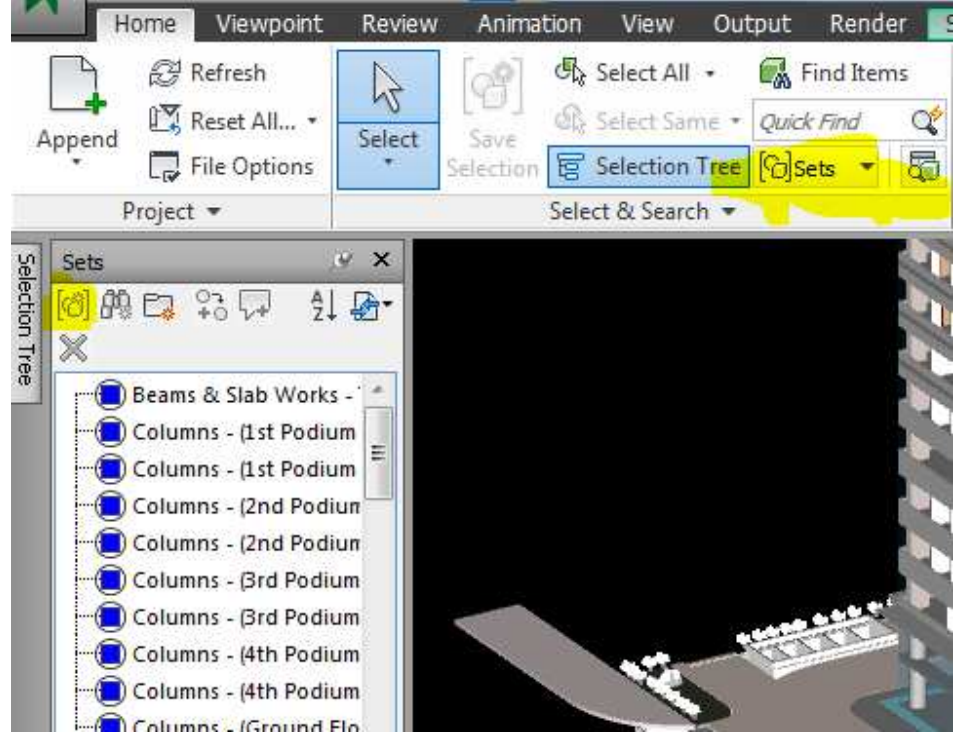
Home Viewpoint Review Animation View Output Render

Append

Refresh

Reset All...

File Options

Project

Select

Save Selection

Select All

Select Same

Selection Tree

Find Items

Quick Find

Sets

Select & Search

Selection Tree

Sets

Beams & Slab Works -

Columns - (1st Podium

Columns - (1st Podium

Columns - (2nd Podium

Columns - (2nd Podium

Columns - (3rd Podium

Columns - (3rd Podium

Columns - (4th Podium

Columns - (4th Podium

Columns - (Ground Flo